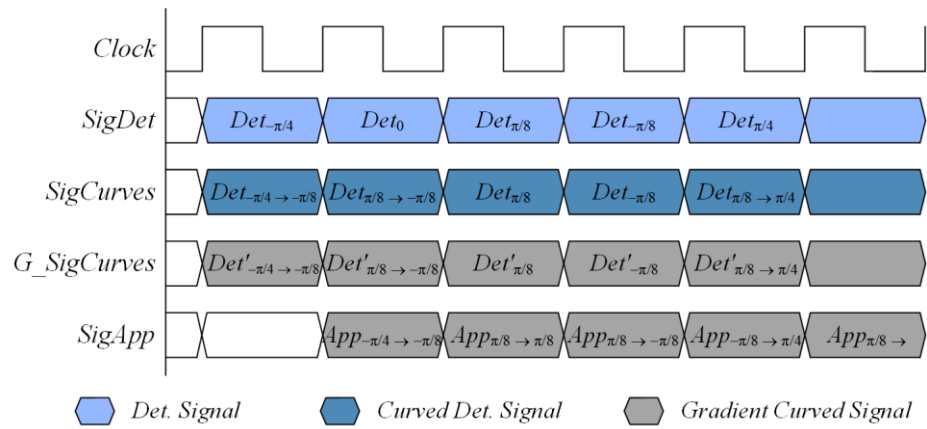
Clock

SigDet $Det_{-\pi/4}$ $Det_{0}$ $Det_{\pi/8}$ $Det_{-\pi/8}$ $Det_{\pi/4}$

SigCurves $Det_{-\pi/4\to-\pi/8}$ $Det_{\pi/8\to-\pi/8}$ $Det_{\pi/8}$ $Det_{-\pi/8}$ $Det_{\pi/8\to\pi/4}$

G_SigCurves $Det'_{-\pi/4\to-\pi/8}$ $Det'_{\pi/8\to-\pi/8}$ $Det'_{\pi/8}$ $Det'_{-\pi/8}$ $Det'_{\pi/8\to\pi/4}$

SigApp $App_{-\pi/4\to-\pi/8}$ $App_{\pi/8\to\pi/8}$ $App_{\pi/8\to-\pi/8}$ $App_{-\pi/8\to\pi/4}$ $App_{\pi/8\to}$

Det. Signal Curved Det. Signal Gradient Curved Signal